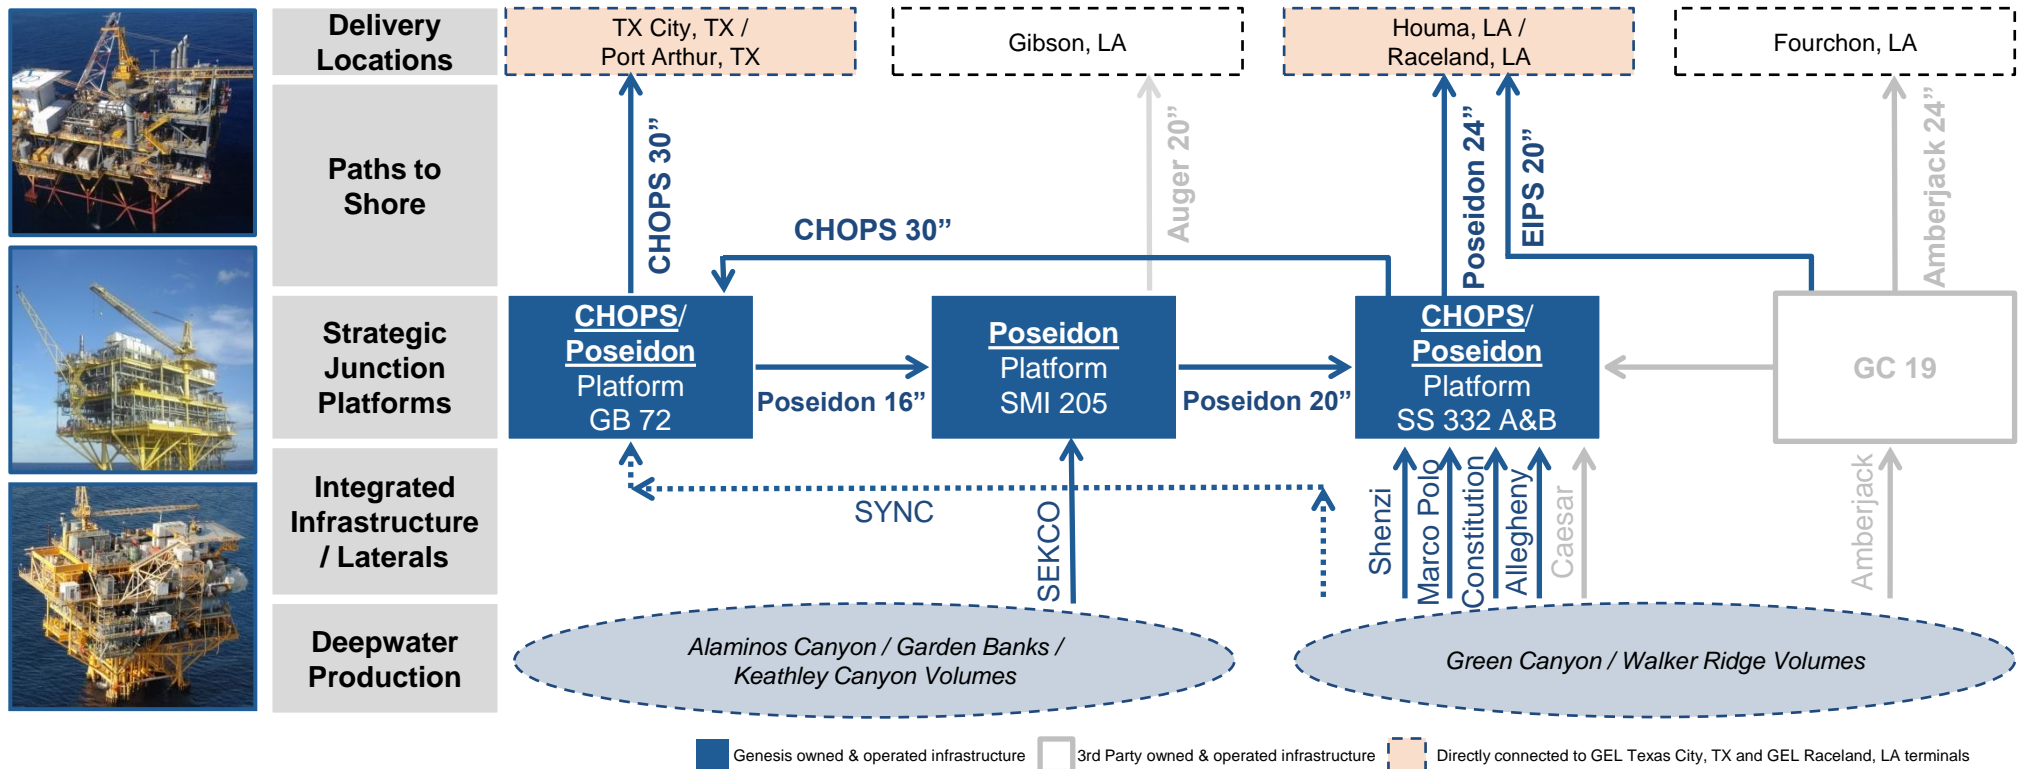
Delivery Locations

Paths to Shore

Strategic Junction Platforms

Integrated Infrastructure / Laterals

Deepwater Production

TX City, TX / Port Arthur, TX

Gibson, LA

Houma, LA / Raceland, LA

Fourchon, LA

CHOPS 30”

Auger 20”

Poseidon 24”

EIPS 20”

Amberjack 24”

CHOPS 30”

CHOPS/ Poseidon Platform GB 72

Poseidon 16”

Poseidon Platform SMI 205

Poseidon 20”

CHOPS/ Poseidon Platform SS 332 A&B

GC 19

SYNC

SEKCO

Shenzi

Marco Polo

Constitution

Allegheny

Caesar

Amberjack

Alaminos Canyon / Garden Banks / Keathley Canyon Volumes

Green Canyon / Walker Ridge Volumes

Genesis owned & operated infrastructure

3rd Party owned & operated infrastructure

Directly connected to GEL Texas City, TX and GEL Raceland, LA terminals